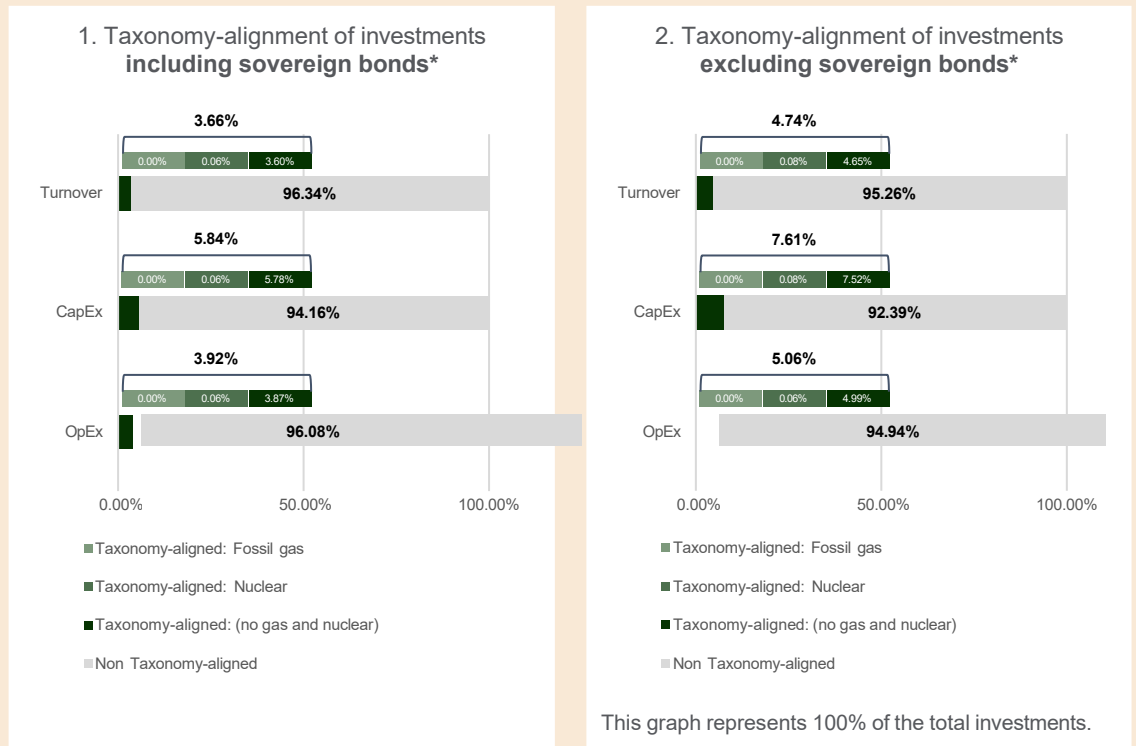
1. Taxonomy-alignment of investments **including sovereign bonds***

3.66%

0.00% 0.06% 3.60%

Turnover 96.34%

5.84%

0.00% 0.06% 5.78%

CapEx 94.16%

3.92%

0.00% 0.06% 3.87%

OpEx 96.08%

0.00% 50.00% 100.00%

Taxonomy-aligned: Fossil gas

Taxonomy-aligned: Nuclear

Taxonomy-aligned: (no gas and nuclear)

Non Taxonomy-aligned

2. Taxonomy-alignment of investments **excluding sovereign bonds***

4.74%

0.00% 0.08% 4.65%

Turnover 95.26%

7.61%

0.00% 0.08% 7.52%

CapEx 92.39%

5.06%

0.00% 0.06% 4.99%

OpEx 94.94%

0.00% 50.00% 100.00%

Taxonomy-aligned: Fossil gas

Taxonomy-aligned: Nuclear

Taxonomy-aligned: (no gas and nuclear)

Non Taxonomy-aligned

This graph represents 100% of the total investments.